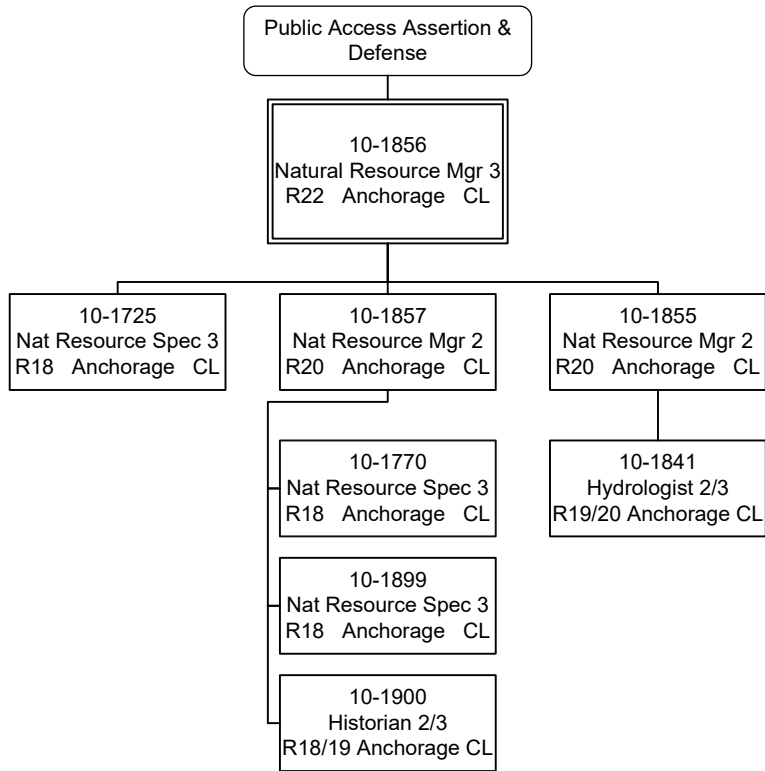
Public Access Assertion & Defense

10-1856
Natural Resource Mgr 3
R22 Anchorage CL

10-1725
Nat Resource Spec 3
R18 Anchorage CL

10-1857
Nat Resource Mgr 2
R20 Anchorage CL

10-1855
Nat Resource Mgr 2
R20 Anchorage CL

10-1770
Nat Resource Spec 3
R18 Anchorage CL

10-1899
Nat Resource Spec 3
R18 Anchorage CL

10-1900
Historian 2/3
R18/19 Anchorage CL

10-1841
Hydrologist 2/3
R19/20 Anchorage CL